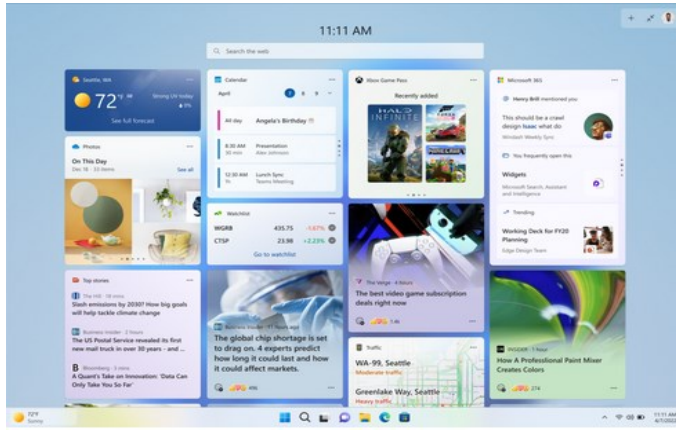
11:11 AM

Search the web

Seattle, WA
72 °F
Strong UV today
See full forecast

Calendar
April
All day Angela's Birthday
Presentation Alex Johnson
12:30 AM Lunch Sync Teams Meeting

Xbox Game Pass
Recently added
HALO INFINITE

Microsoft 365
Henry Brill mentioned you
This should be a crawl design
You frequently open this
Widgets
Microsoft Search, Assistant and Intelligence
Trending
Working Deck for FY20 Planning
Edge Design Team

Photos
On This Day
See all

Watchlist
WGRB 435.75 -1.67%
CTSP 23.98 +2.23%
Go to watchlist

Top stories
The Hill
Slash emissions by 2030? How big goals will help tackle climate change
Business Insider
The US Postal Service has a cool new mail truck in over 30 years - and
Bloomberg
A Quiet Ode to Innovation: 'Data Can Follow You So Far'

The global chip shortage is set to drag on. 4 experts predict how long it could last and how it could affect markets.

The Verge
The best video game subscription deals right now

Traffic
WA-99, Seattle
Moderate traffic
Greenlake Way, Seattle
Heavy traffic

INSIDER
How A Professional Paint Mixer Creates Colors

72°F
Sunny

11:11 AM